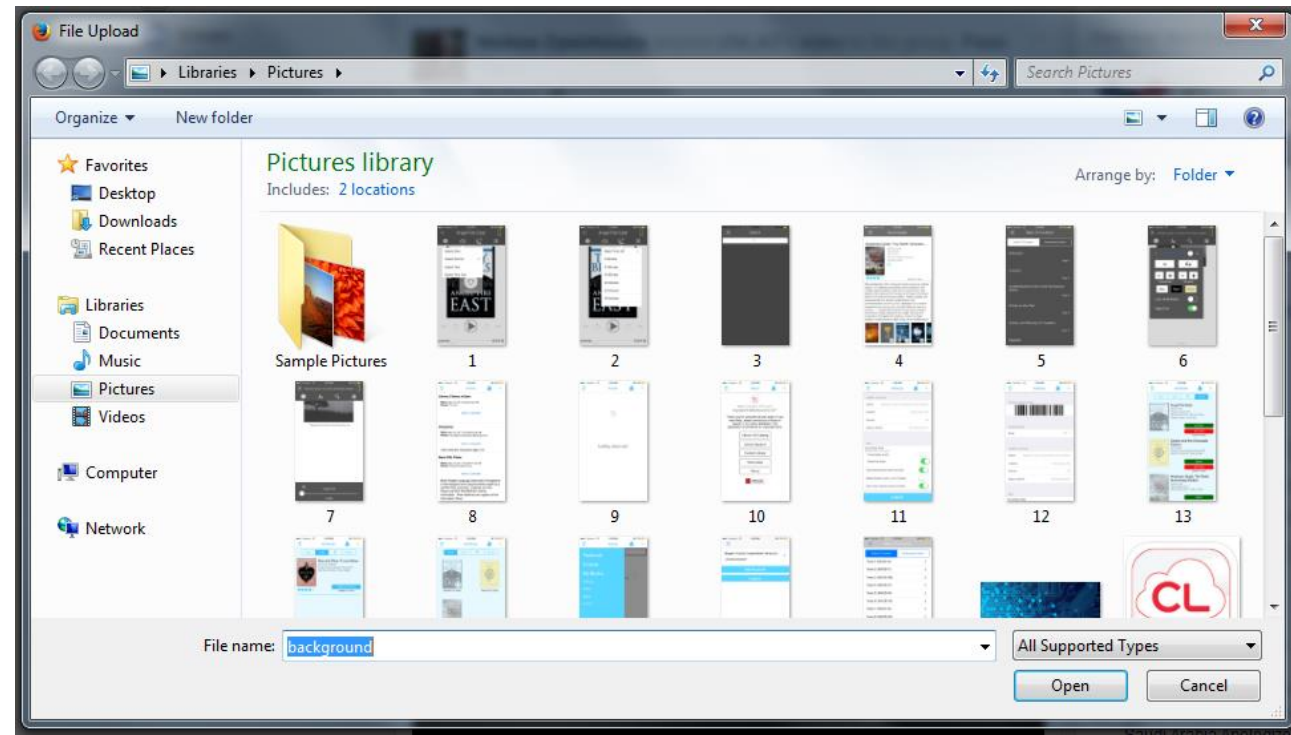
File Upload

Libraries ▸ Pictures ▸

Search Pictures

Organize ▾ New folder

Favorites
Desktop
Downloads
Recent Places

Libraries
Documents
Music
Pictures
Videos

Computer

Network

Pictures library
Includes: 2 locations

Arrange by: Folder ▾

Sample Pictures
1
2
3
4
5
6
7
8
9
10
11
12
13

EAST

CL

File name: background

All Supported Types

Open
Cancel